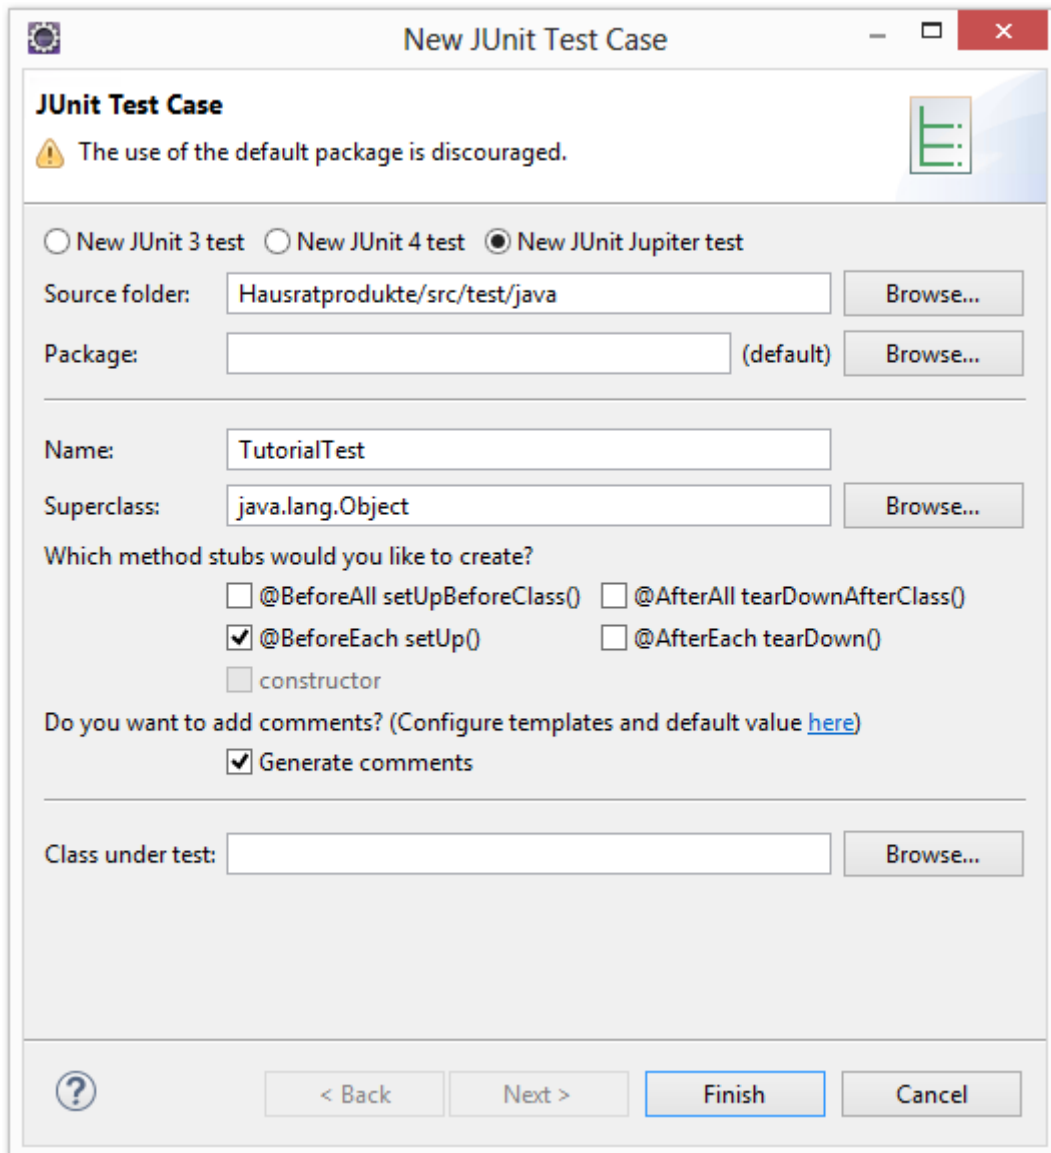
New JUnit Test Case

JUnit Test Case

The use of the default package is discouraged.

New JUnit 3 test New JUnit 4 test New JUnit Jupiter test

Source folder: Hausratprodukte/src/test/java Browse...

Package: (default) Browse...

Name: TutorialTest

Superclass: java.lang.Object Browse...

Which method stubs would you like to create?

@BeforeAll setUpBeforeClass() @AfterAll tearDownAfterClass()

@BeforeEach setUp() @AfterEach tearDown()

constructor

Do you want to add comments? (Configure templates and default value here)

Generate comments

Class under test: Browse...

< Back Next > Finish Cancel